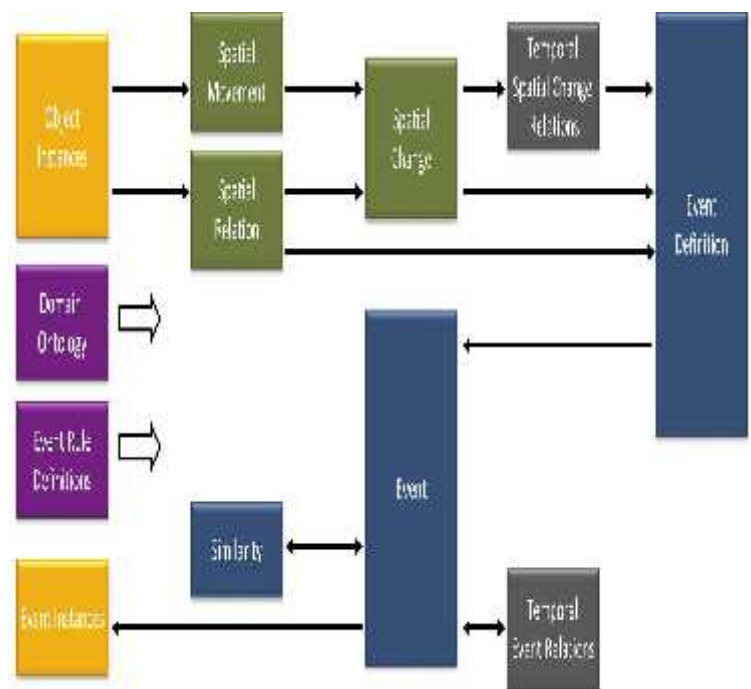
Object Instances

Spatial Movement

Spatial Relation

Spatial Change

Temporal Spatial Change Relations

Event Definition

Domain Ontology

Event Rule Definitions

Event

Similarity

Event Instances

Temporal Event Relations